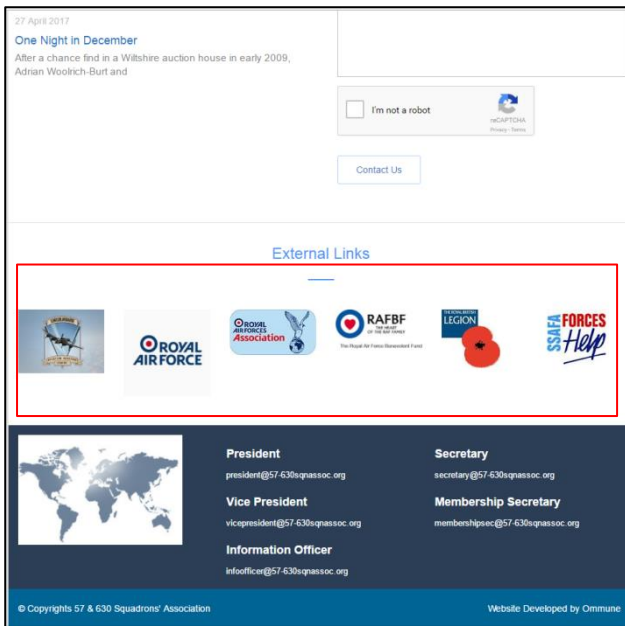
27 April 2017

One Night in December

After a chance find in a Wiltshire auction house in early 2009, Adrian Woolrich-Burt and

I'm not a robot

reCAPTCHA

Privacy - Terms

Contact Us

External Links

ROYAL AIR FORCE

ROYAL AIR FORCES Association

RAFBF THE HEART OF THE RAF FAMILY

The Royal Air Force Benevolent Fund

THE ROYAL BRITISH LEGION

SSAFA FORCES Help

President

president@57-630sqnassoc.org

Secretary

secretary@57-630sqnassoc.org

Vice President

vicepresident@57-630sqnassoc.org

Membership Secretary

membershipsec@57-630sqnassoc.org

Information Officer

infoofficer@57-630sqnassoc.org

© Copyrights 57 & 630 Squadrons' Association

Website Developed by Ommune